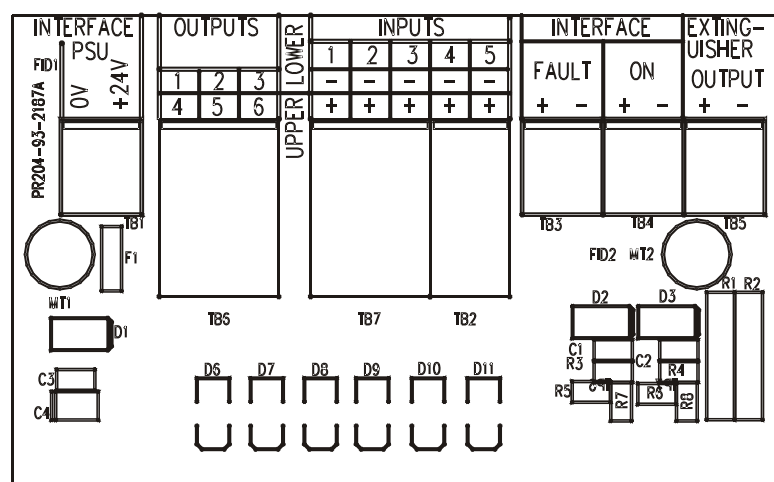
INTERFACE PSU
FID1
0V +24V
PR204-93-2187A
OUTPUTS
1 2 3
4 5 6
LOWER
UPPER
INPUTS
1 2 3 4 5
− − − − −
+ + + + +
INTERFACE
FAULT
+ −
ON
+ −
EXTING-UISHER OUTPUT
+ −
TB1
F1
MT1
D1
TB6
TB7
TB2
TB3
TB4
TB5
FID2 MT2
R1 R2
D2
D3
C1
R3
C2
R4
R5
C4
R7
R3
R8
D6 D7 D8 D9 D10 D11
C3
C4